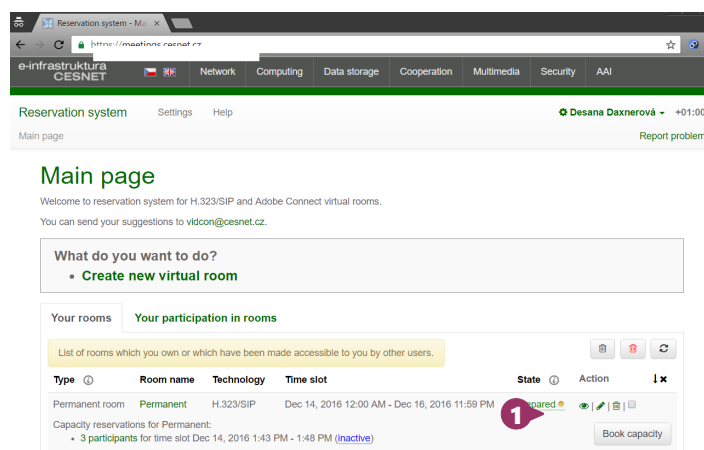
Reservation system - Ma ×

https://meetings.cesnet.cz

e-infrastruktura CESNET

Network Computing Data storage Cooperation Multimedia Security AAI

Reservation system Settings Help

Desana Daxnerová +01:00

Main page

Report problem

Main page

Welcome to reservation system for H.323/SIP and Adobe Connect virtual rooms.

You can send your suggestions to vidcon@cesnet.cz.

What do you want to do?

• Create new virtual room

Your rooms

Your participation in rooms

List of rooms which you own or which have been made accessible to you by other users.

| Type | Room name | Technology | Time slot | State | Action | |
|---|---|---|---|---|---|---|
| Permanent room | Permanent | H.323/SIP | Dec 14, 2016 12:00 AM - Dec 16, 2016 11:59 PM | 1 Prepared | | |

Capacity reservations for Permanent:

• 3 participants for time slot Dec 14, 2016 1:43 PM - 1:48 PM (inactive)

Book capacity